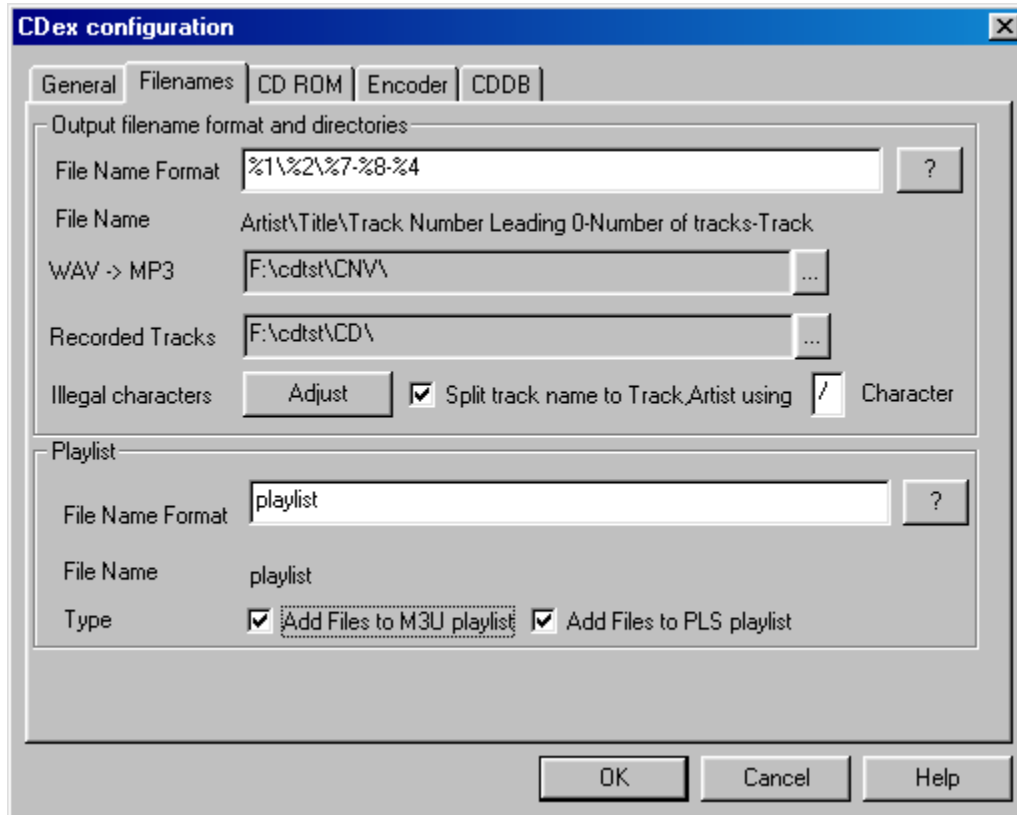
CDex configuration

General | Filenames | CD ROM | Encoder | CDDB

Output filename format and directories

File Name Format %1\%2\%7-%8-%4 ?

File Name Artist\Title\Track Number Leading 0-Number of tracks-Track

WAV -> MP3 F:\cdtst\CNV\ ...

Recorded Tracks F:\cdtst\CD\ ...

Illegal characters Adjust Split track name to Track,Artist using / Character

Playlist

File Name Format playlist ?

File Name playlist

Type Add Files to M3U playlist Add Files to PLS playlist

OK Cancel Help